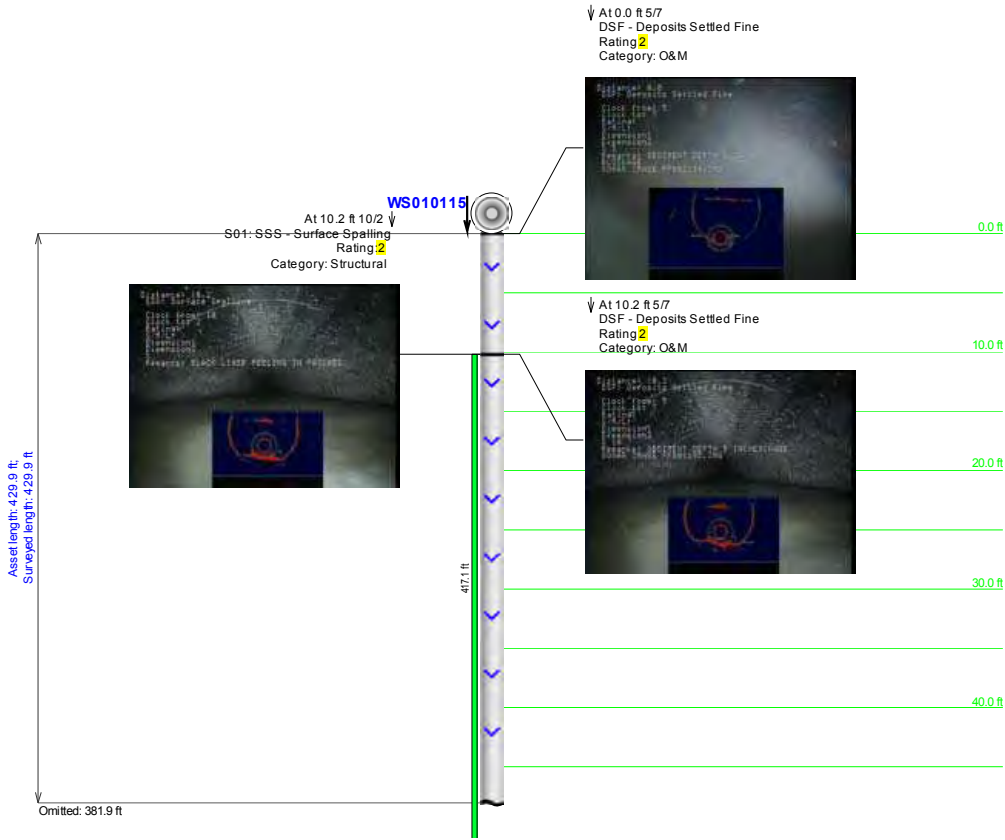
At 0.0 ft 5/7
DSF - Deposits Settled Fine
Rating 2
Category: O&M

WS010115

At 10.2 ft 10/2
S01: SSS - Surface Spalling
Rating 2
Category: Structural

0.0 ft

At 10.2 ft 5/7
DSF - Deposits Settled Fine
Rating 2
Category: O&M

10.0 ft

20.0 ft

30.0 ft

40.0 ft

Asset length: 429.9 ft
Surveyed length: 429.9 ft

417.1 ft

Omitted: 381.9 ft